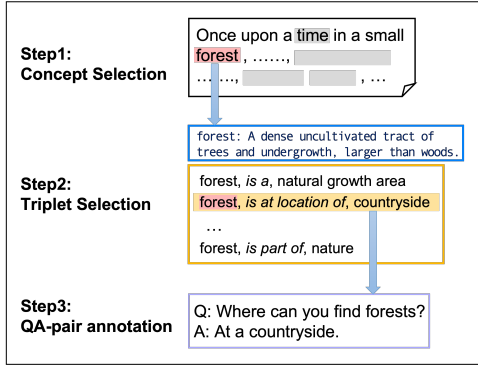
Step1:
Concept Selection

Once upon a time in a small forest , ……, ……., , …

forest: A dense uncultivated tract of trees and undergrowth, larger than woods.

Step2:
Triplet Selection

forest, is a, natural growth area
forest, is at location of, countryside
…
forest, is part of, nature

Step3:
QA-pair annotation

Q: Where can you find forests?
A: At a countryside.